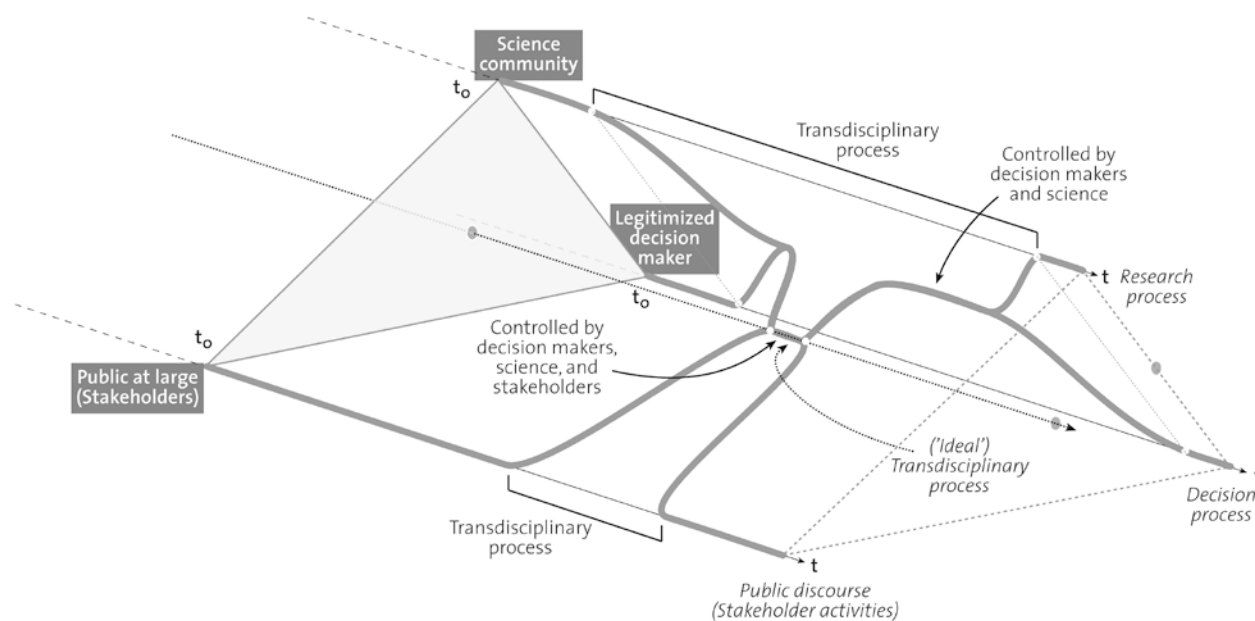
Science community

$t_o$

Transdisciplinary process

Controlled by decision makers and science

Legitimized decision maker

$t_o$

t Research process

$t_o$

Public at large (Stakeholders)

Controlled by decision makers, science, and stakeholders

('Ideal') Transdisciplinary process

Decision process

Transdisciplinary process

t

Public discourse (Stakeholder activities)